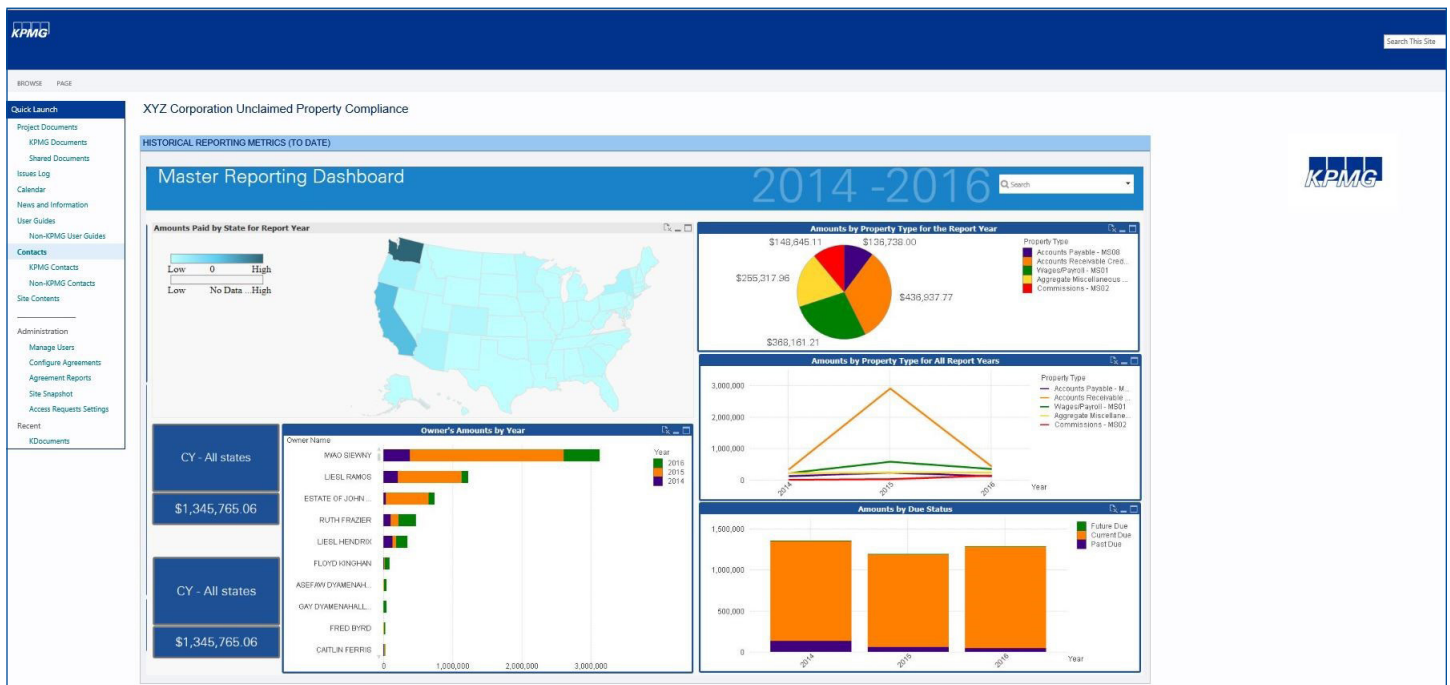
KPMG

Search This Site

BROWSE PAGE

Quick Launch
Project Documents
KPMG Documents
Shared Documents
Issues Log
Calendar
News and Information
User Guides
Non-KPMG User Guides
Contacts
KPMG Contacts
Non-KPMG Contacts
Site Contents

Administration
Manage Users
Configure Agreements
Agreement Reports
Site Snapshot
Access Requests Settings
Recent
KDocuments

XYZ Corporation Unclaimed Property Compliance

HISTORICAL REPORTING METRICS (TO DATE)

Master Reporting Dashboard

2014 -2016

Search

KPMG

Amounts Paid by State for Report Year

Low 0 High
Low No Data ...High

Amounts by Property Type for the Report Year

$148,645.11
$136,738.00
$255,317.96
$436,937.77
$368,161.21

Property Type
Accounts Payable - MS08
Accounts Receivable Cred...
Wages/Payroll - MS01
Aggregate Miscellaneous ...
Commissions - MS02

Amounts by Property Type for All Report Years

3,000,000
2,000,000
1,000,000
0
2014
2015
2016
Year

Property Type
Accounts Payable - M...
Accounts Receivable ...
Wages/Payroll - MS01
Aggregate Miscellane...
Commissions - MS02

CY - All states

$1,345,765.06

Owner's Amounts by Year

Owner Name
MAO SIEWNY
LIESL RAMOS
ESTATE OF JOHN ...
RUTH FRAZIER
LIESL HENDRIX
FLOYD KINGHAN
ASEFAW DYAMENAH...
GAY DYAMENAHALL...
FRED BYRD
CAITLIN FERRIS

0
1,000,000
2,000,000
3,000,000

Year
2016
2015
2014

Amounts by Due Status

1,500,000
1,000,000
500,000
0
2014
2015
2016
Year

Future Due
Current Due
Past Due

CY - All states

$1,345,765.06